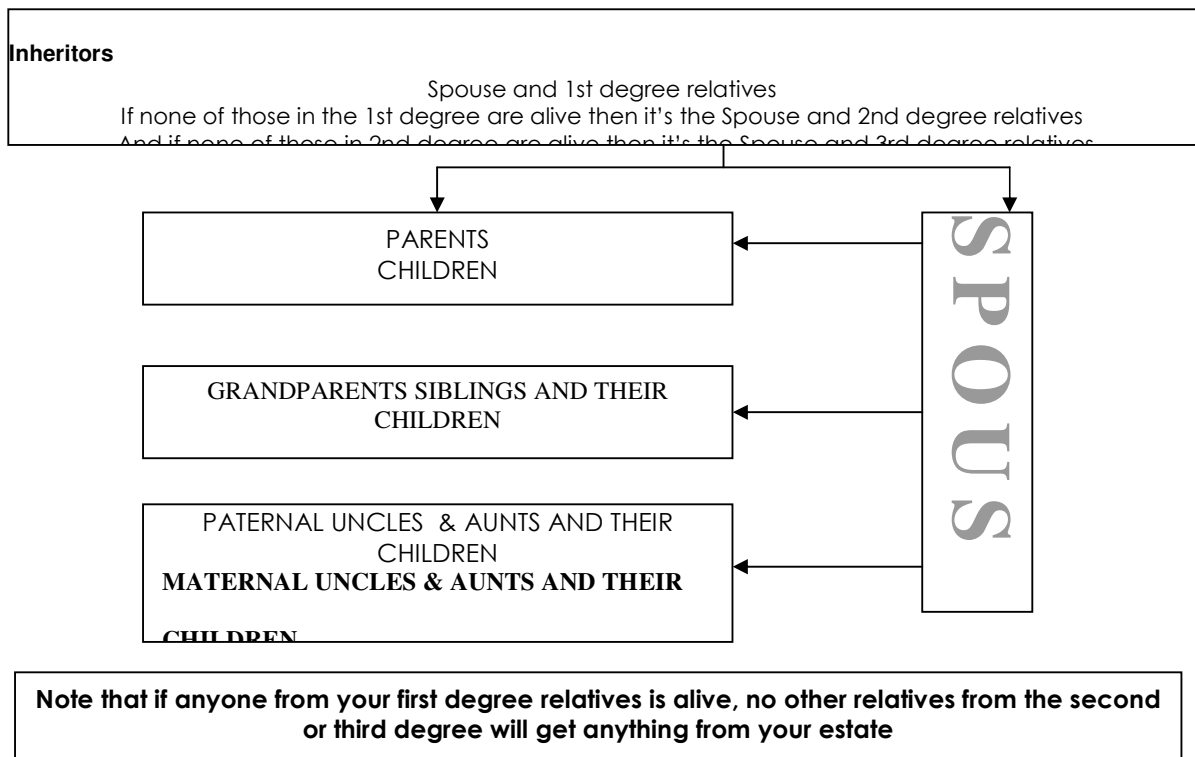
Inheritors

Spouse and 1st degree relatives
If none of those in the 1st degree are alive then it's the Spouse and 2nd degree relatives
And if none of those in 2nd degree are alive then it's the Spouse and 3rd degree relatives

PARENTS
CHILDREN

GRANDPARENTS SIBLINGS AND THEIR CHILDREN

PATERNAL UNCLES & AUNTS AND THEIR CHILDREN
MATERNAL UNCLES & AUNTS AND THEIR CHILDREN

SPOUS

Note that if anyone from your first degree relatives is alive, no other relatives from the second or third degree will get anything from your estate